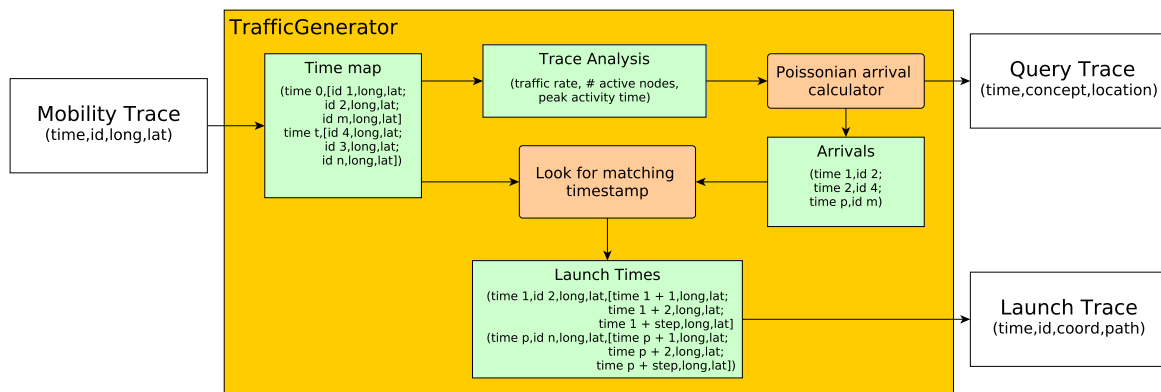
TrafficGenerator

Mobility Trace
(time,id,long,lat)

Time map
(time 0,[id 1,long,lat;
id 2,long,lat;
id m,long,lat]
time t,[id 4,long,lat;
id 3,long,lat;
id n,long,lat])

Trace Analysis
(traffic rate, # active nodes, peak activity time)

Poissonian arrival calculator

Query Trace
(time,concept,location)

Look for matching timestamp

Arrivals
(time 1,id 2;
time 2,id 4;
time p,id m)

Launch Times
(time 1,id 2,long,lat,[time 1 + 1,long,lat;
time 1 + 2,long,lat;
time 1 + step,long,lat]
(time p,id n,long,lat,[time p + 1,long,lat;
time p + 2,long,lat;
time p + step,long,lat])

Launch Trace
(time,id,coord,path)